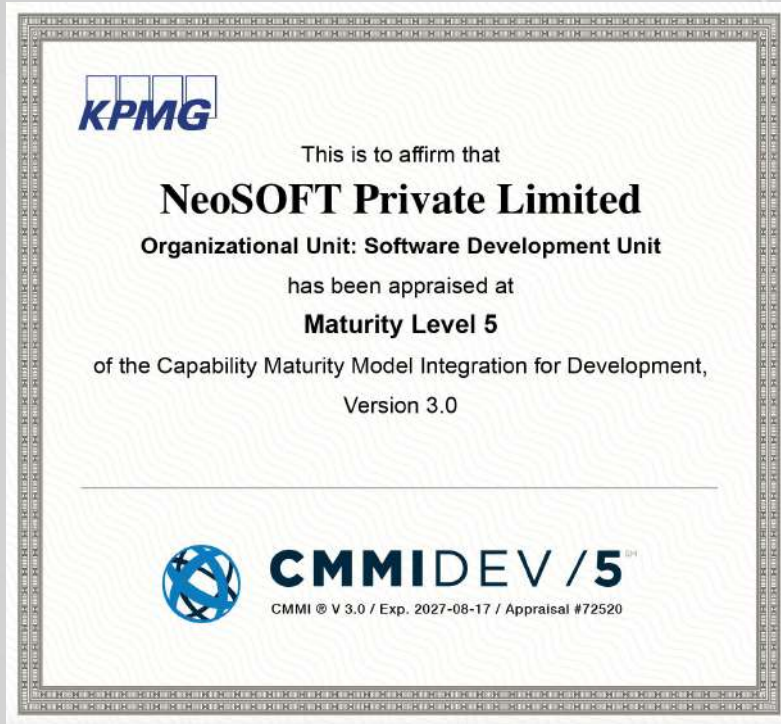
KPMG

This is to affirm that

NeoSOFT Private Limited

Organizational Unit: Software Development Unit

has been appraised at

Maturity Level 5

of the Capability Maturity Model Integration for Development, Version 3.0

CMMIDEV/5 SM

CMMI ® V 3.0 / Exp. 2027-08-17 / Appraisal #72520